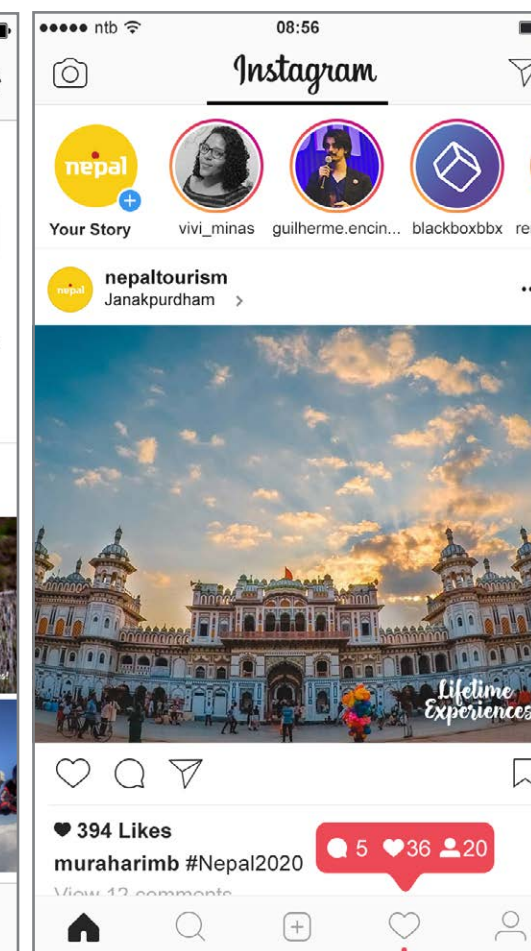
●●●●● ntb 08:56

Instagram

nepal
Your Story
vivi_minas
guilherme.encin...
blackboxbbx
re

nepal
nepaltourism
Janakpurdham

Lifetime Experiences

394 Likes
muraharimb #Nepal2020
View 12 comments

5 36 20